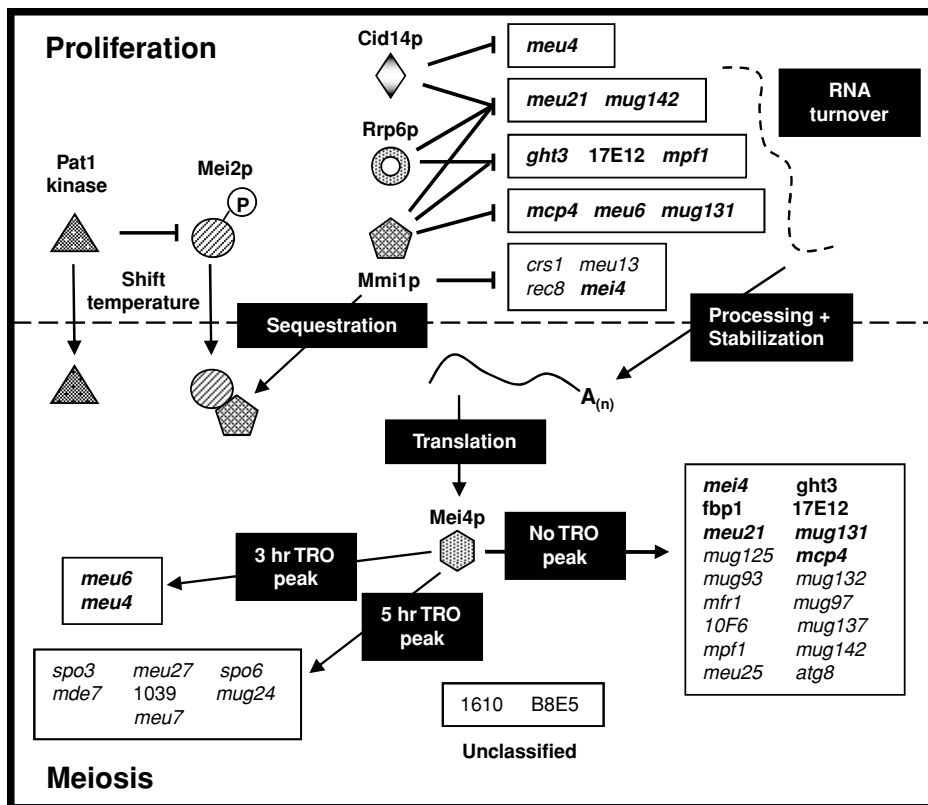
Proliferation

Cid14p

meu4

meu21 mug142

RNA turnover

Rrp6p

ght3 17E12 mpf1

Pat1 kinase

Mei2p

P

mcp4 meu6 mug131

Shift temperature

Mmi1p

crs1 meu13
rec8 mei4

Sequestration

Processing + Stabilization

$A_{(n)}$

Translation

Mei4p

No TRO peak

mei4 ght3
fbp1 17E12
meu21 mug131
mug125 mcp4
mug93 mug132
mfr1 mug97
10F6 mug137
mpf1 mug142
meu25 atg8

3 hr TRO peak

meu6
meu4

5 hr TRO peak

spo3 meu27 spo6
mde7 1039 mug24
meu7

1610 B8E5

Unclassified

Meiosis